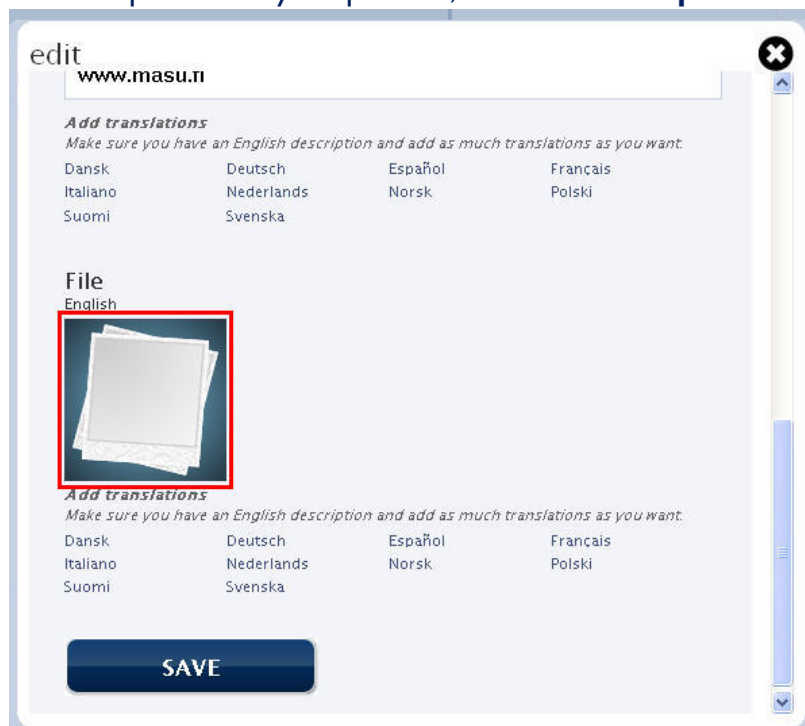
edit

www.masu.fi

Add translations
Make sure you have an English description and add as much translations as you want.

| Dansk | Deutsch | Español | Français |
|---|---|---|---|
| Italiano | Nederlands | Norsk | Polski |
| Suomi | Svenska | | |

File
English

Add translations
Make sure you have an English description and add as much translations as you want.

| Dansk | Deutsch | Español | Français |
|---|---|---|---|
| Italiano | Nederlands | Norsk | Polski |
| Suomi | Svenska | | |

SAVE